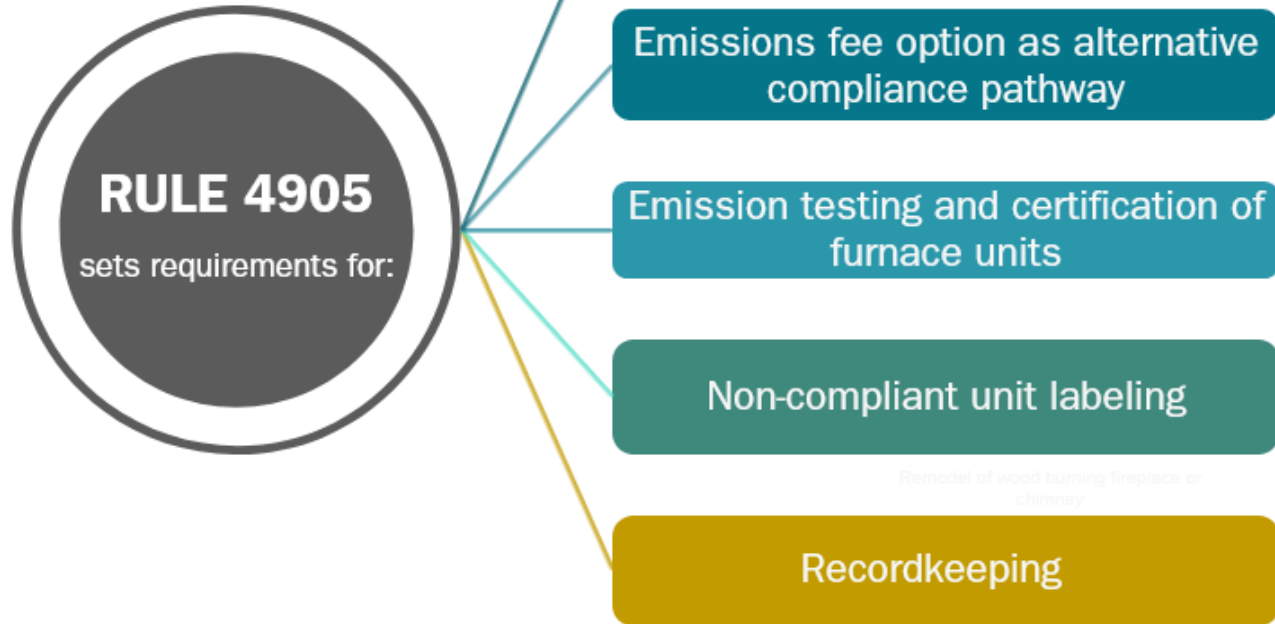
RULE 4905
sets requirements for:

Emissions fee option as alternative compliance pathway

Emission testing and certification of furnace units

Non-compliant unit labeling

Remodel of wood burning fireplace or chimney

Recordkeeping